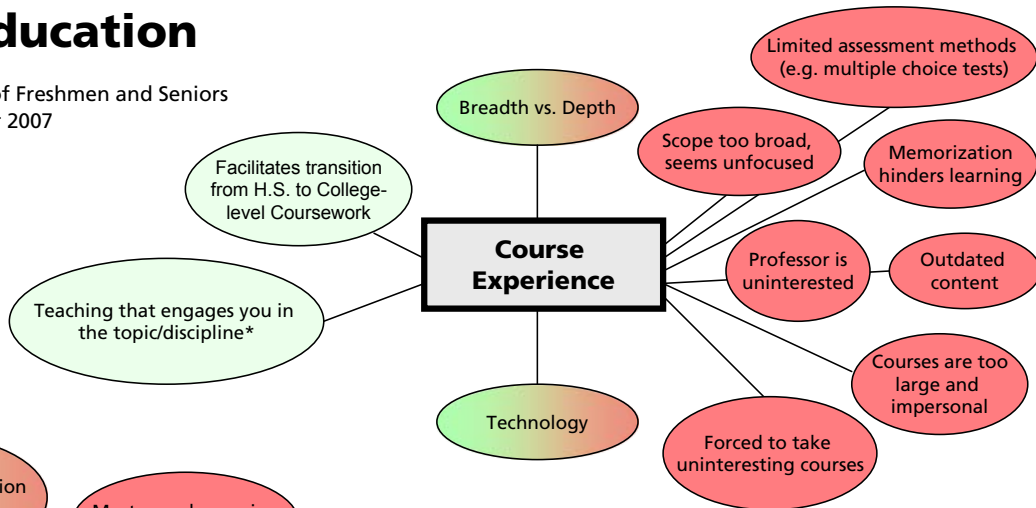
ducation

f Freshmen and Seniors
2007

Breadth vs. Depth

Limited assessment methods (e.g. multiple choice tests)

Scope too broad, seems unfocused

Memorization hinders learning

Facilitates transition from H.S. to College-level Coursework

Course Experience

Professor is uninterested

Outdated content

Teaching that engages you in the topic/discipline*

Courses are too large and impersonal

Technology

Forced to take uninteresting courses

ion

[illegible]